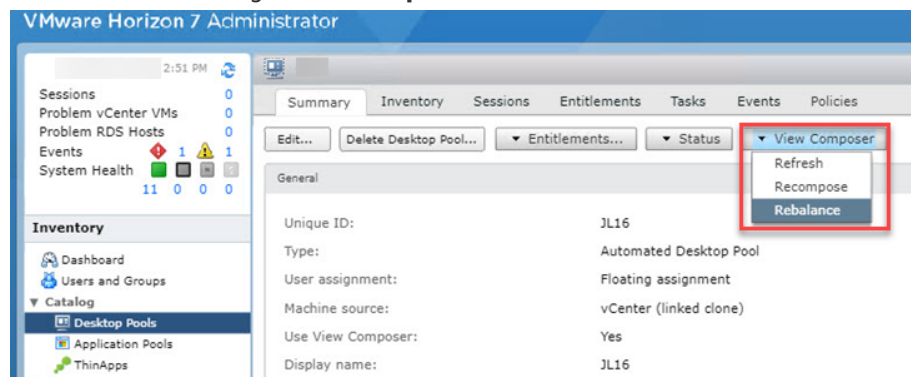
VMware Horizon 7 Administrator

2:51 PM

Sessions 0
Problem vCenter VMs 0
Problem RDS Hosts 0
Events 1 1
System Health
11 0 0 0

Inventory

Dashboard
Users and Groups
▼ Catalog
Desktop Pools
Application Pools
ThinApps

Summary | Inventory | Sessions | Entitlements | Tasks | Events | Policies

Edit... | Delete Desktop Pool... | ▾ Entitlements... | ▾ Status | ▾ View Composer

Refresh
Recompose
Rebalance

General

| | |
|---|---|
| Unique ID: | JL16 |
| Type: | Automated Desktop Pool |
| User assignment: | Floating assignment |
| Machine source: | vCenter (linked clone) |
| Use View Composer: | Yes |
| Display name: | JL16 |